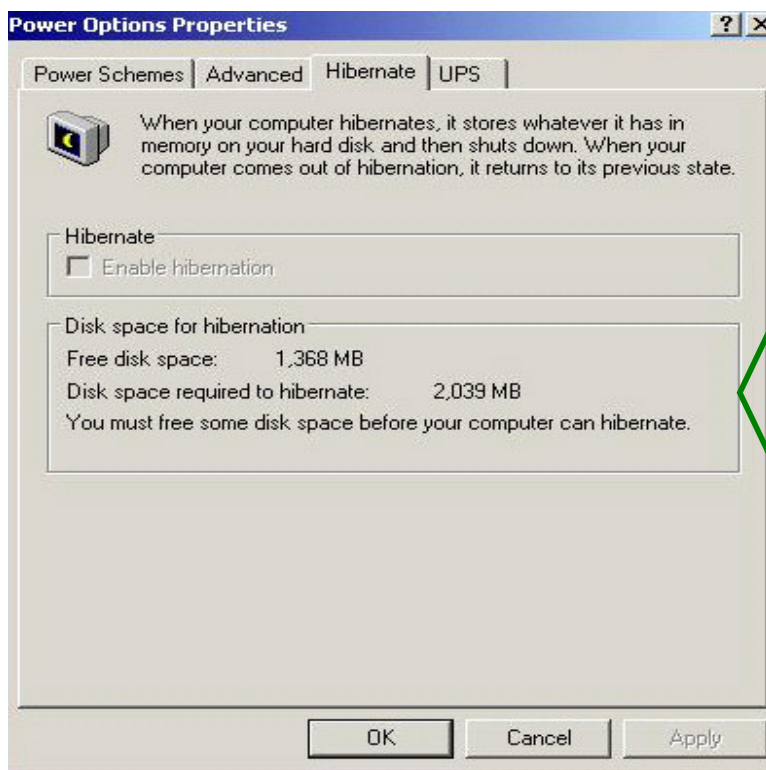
Power Options Properties

?

Power Schemes | Advanced | Hibernate | UPS

When your computer hibernates, it stores whatever it has in memory on your hard disk and then shuts down. When your computer comes out of hibernation, it returns to its previous state.

Hibernate

Enable hibernation

Disk space for hibernation

Free disk space: 1,368 MB

Disk space required to hibernate: 2,039 MB

You must free some disk space before your computer can hibernate.

OK

Cancel

Apply